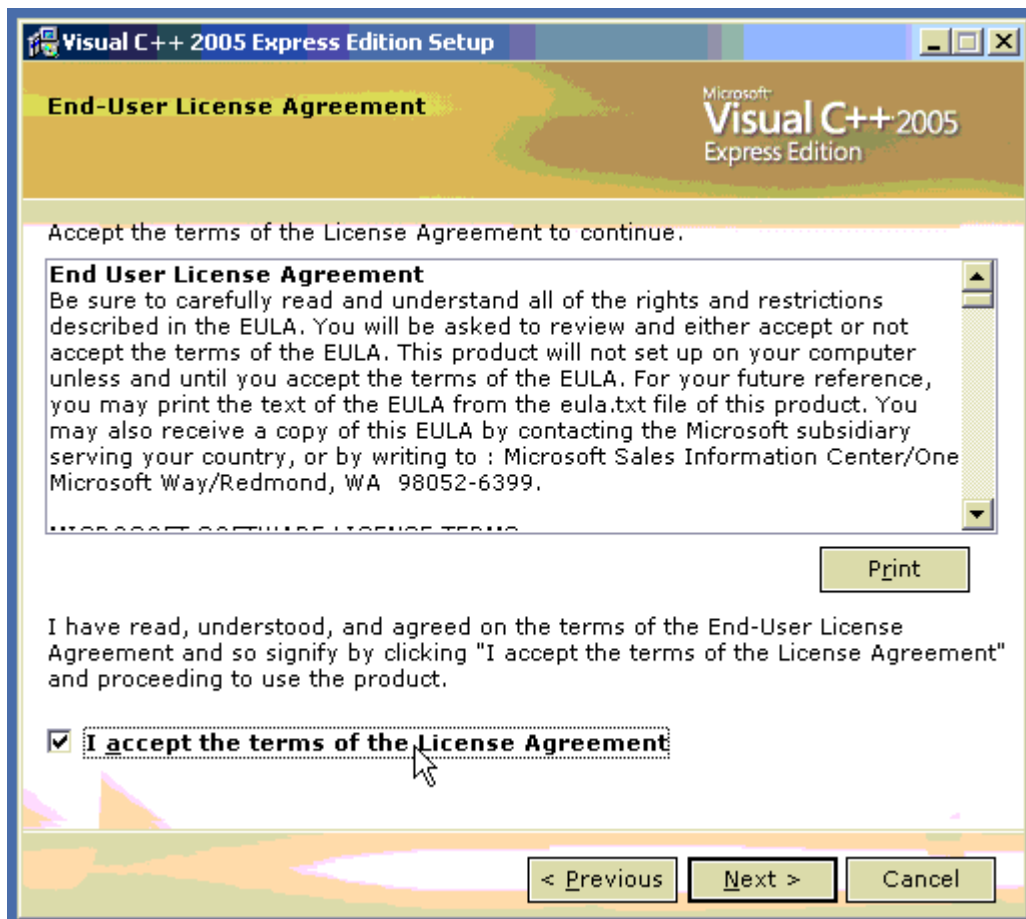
Visual C++ 2005 Express Edition Setup

End-User License Agreement

Microsoft Visual C++ 2005 Express Edition

Accept the terms of the License Agreement to continue.

End User License Agreement
Be sure to carefully read and understand all of the rights and restrictions described in the EULA. You will be asked to review and either accept or not accept the terms of the EULA. This product will not set up on your computer unless and until you accept the terms of the EULA. For your future reference, you may print the text of the EULA from the eula.txt file of this product. You may also receive a copy of this EULA by contacting the Microsoft subsidiary serving your country, or by writing to : Microsoft Sales Information Center/One Microsoft Way/Redmond, WA 98052-6399.

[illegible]

Print

I have read, understood, and agreed on the terms of the End-User License Agreement and so signify by clicking "I accept the terms of the License Agreement" and proceeding to use the product.

I accept the terms of the License Agreement

< Previous   Next >   Cancel